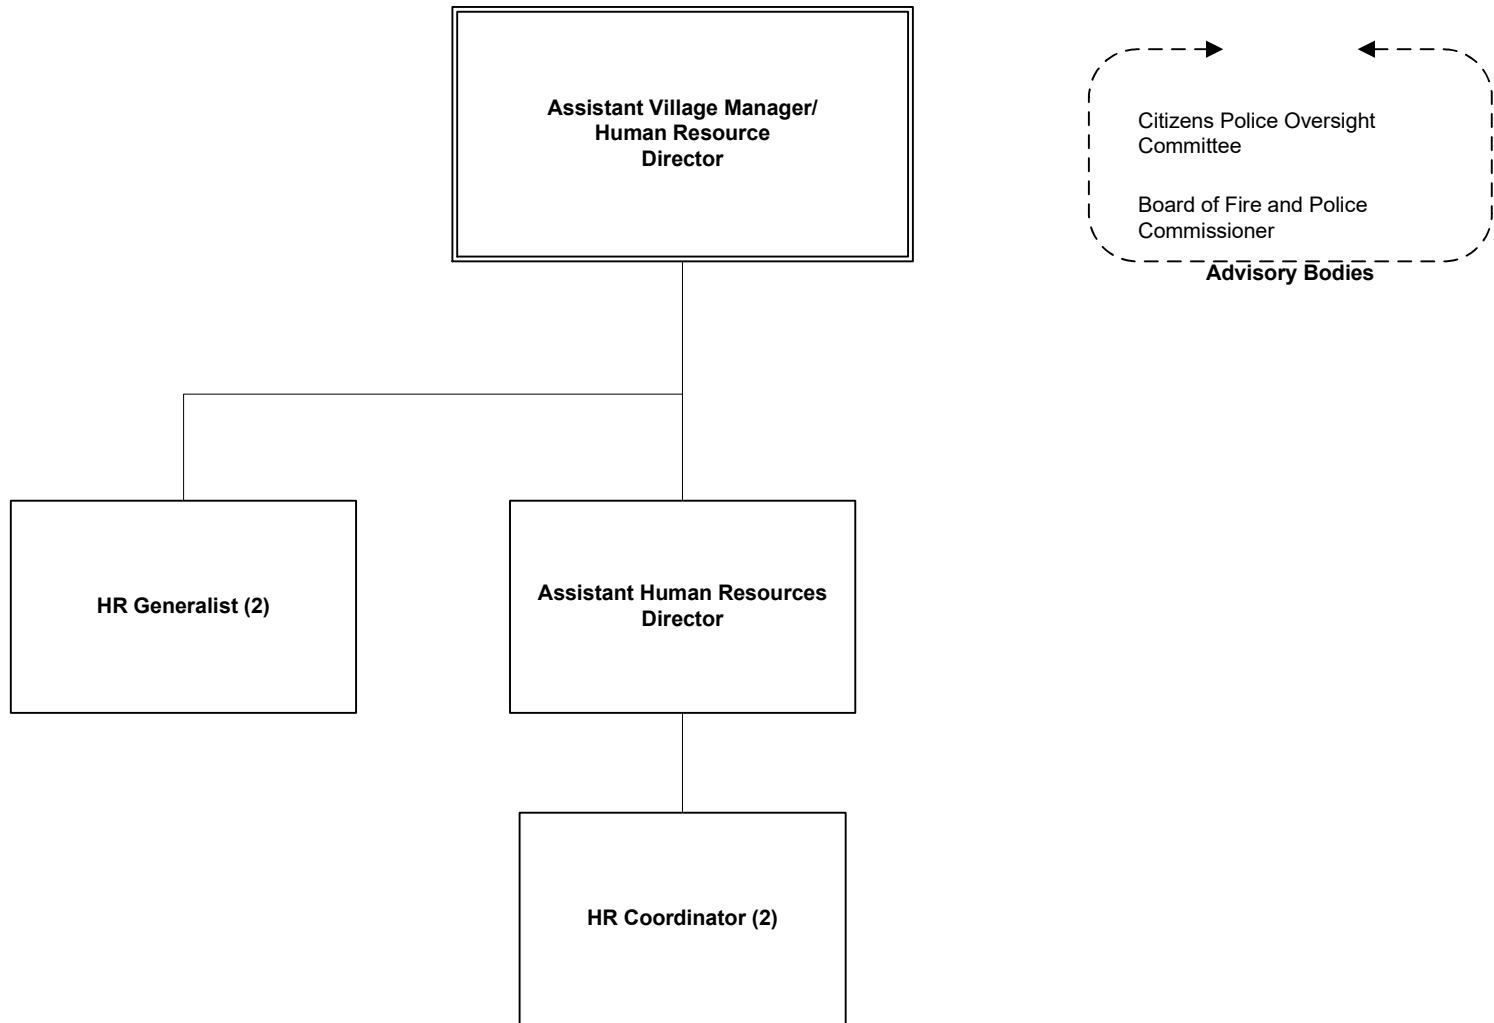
Assistant Village Manager/
Human Resource
Director

Citizens Police Oversight Committee

Board of Fire and Police Commissioner

Advisory Bodies

HR Generalist (2)

Assistant Human Resources Director

HR Coordinator (2)